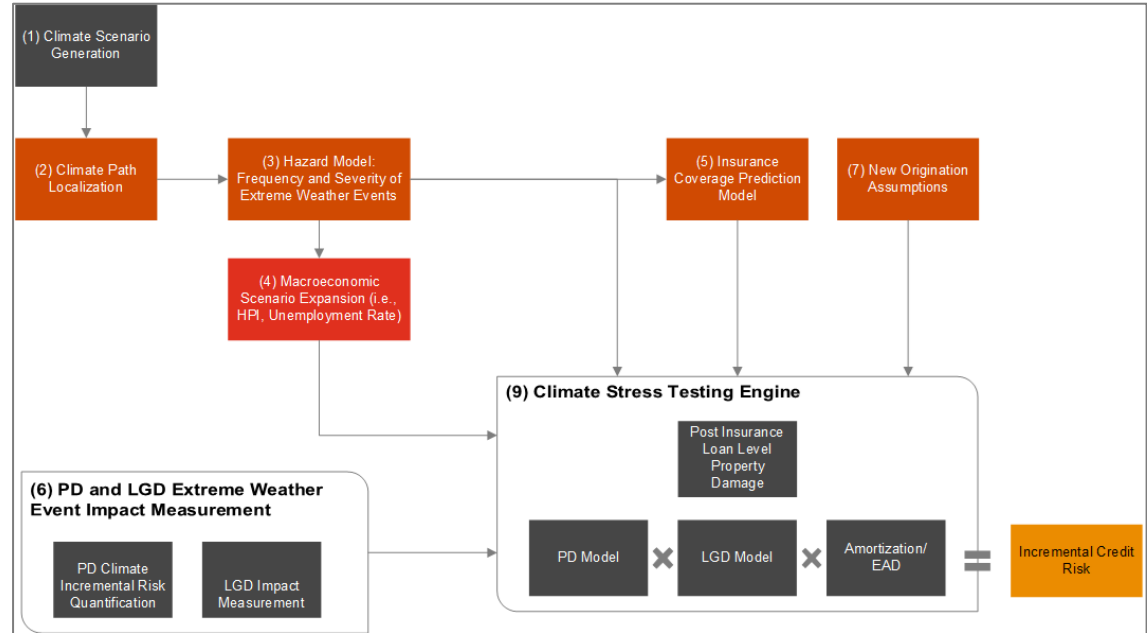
(1) Climate Scenario Generation

(2) Climate Path Localization

(3) Hazard Model: Frequency and Severity of Extreme Weather Events

(5) Insurance Coverage Prediction Model

(7) New Origination Assumptions

(4) Macroeconomic Scenario Expansion (i.e., HPI, Unemployment Rate)

(9) Climate Stress Testing Engine

Post Insurance Loan Level Property Damage

(6) PD and LGD Extreme Weather Event Impact Measurement

PD Climate Incremental Risk Quantification

LGD Impact Measurement

PD Model

LGD Model

Amortization/ EAD

Incremental Credit Risk